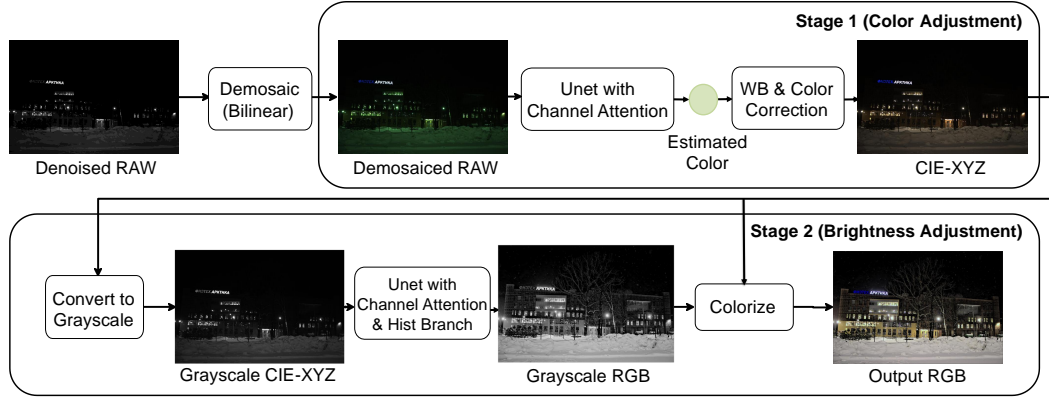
Stage 1 (Color Adjustment)

Denoised RAW

Demosaic (Bilinear)

Demosaiced RAW

Unet with Channel Attention

Estimated Color

WB & Color Correction

CIE-XYZ

Stage 2 (Brightness Adjustment)

Convert to Grayscale

Grayscale CIE-XYZ

Unet with Channel Attention & Hist Branch

Grayscale RGB

Colorize

Output RGB